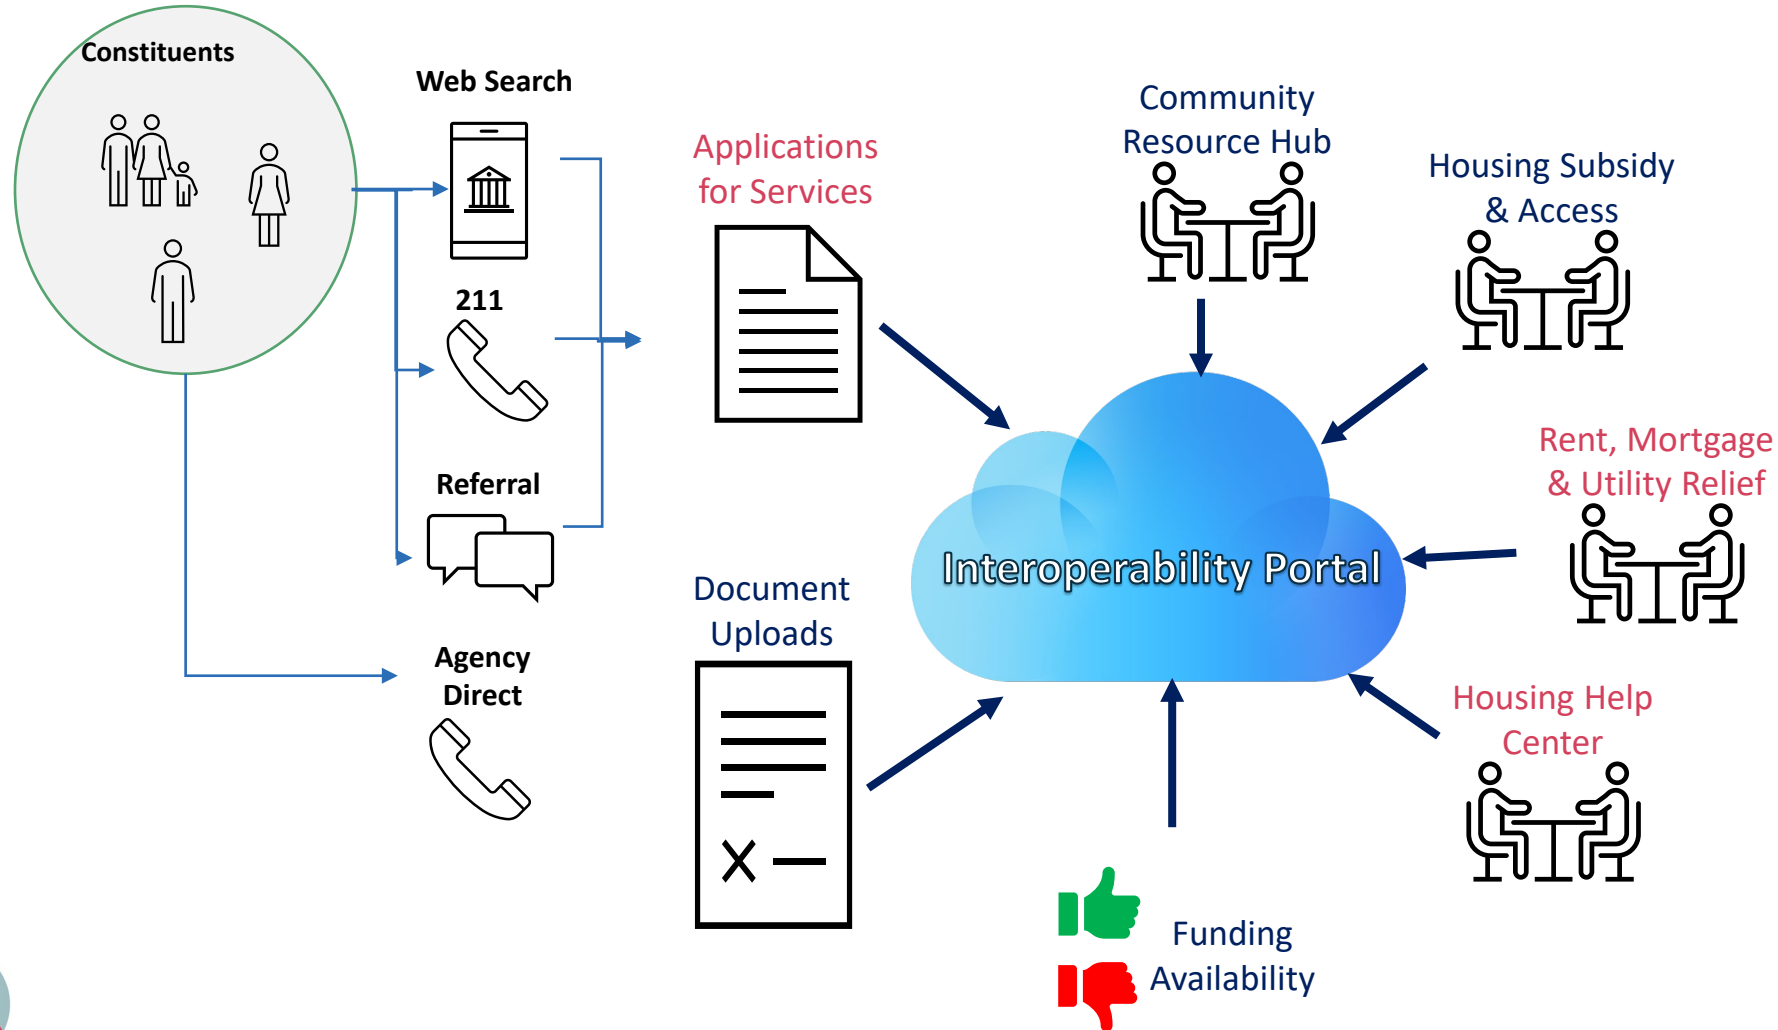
Constituents

Web Search

211

Referral

Agency Direct

Applications for Services

Document Uploads

Community Resource Hub

Housing Subsidy & Access

Rent, Mortgage & Utility Relief

Housing Help Center

Interoperability Portal

Funding Availability